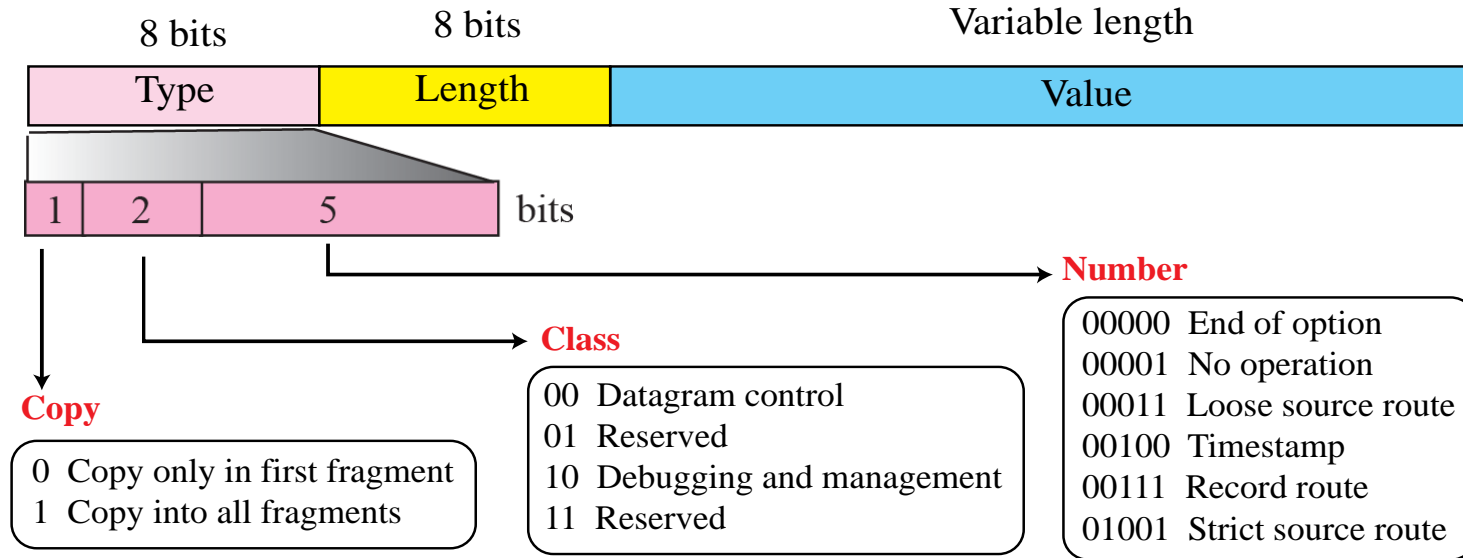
8 bits

8 bits

Variable length

Type

Length

Value

1

2

5

bits

Number

00000 End of option
00001 No operation
00011 Loose source route
00100 Timestamp
00111 Record route
01001 Strict source route

Class

00 Datagram control
01 Reserved
10 Debugging and management
11 Reserved

Copy

0 Copy only in first fragment
1 Copy into all fragments